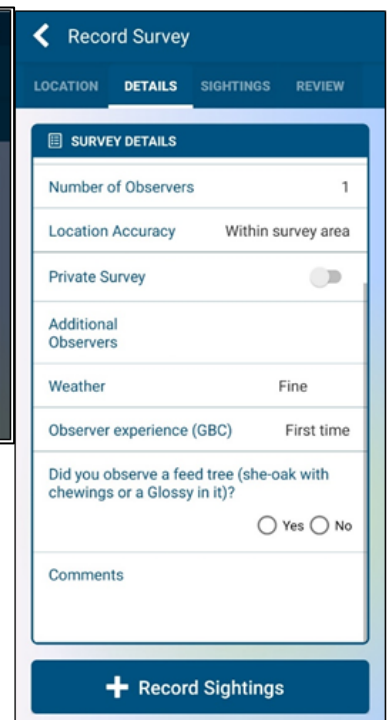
Record Survey

LOCATION DETAILS SIGHTINGS REVIEW

SURVEY DETAILS

Number of Observers 1

Location Accuracy Within survey area

Private Survey

Additional Observers

Weather Fine

Observer experience (GBC) First time

Did you observe a feed tree (she-oak with chewings or a Glossy in it)?

Yes No

Comments

Record Sightings